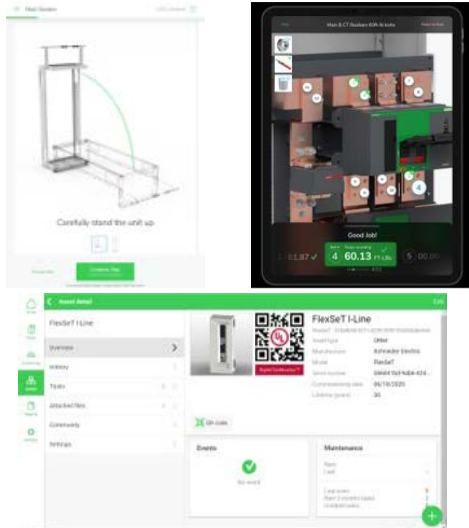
Carefully stand the unit up.

Complete Step

Good Job!

4

60.13

5

Asset detail

FlexSeT I-Line

Overview

History

Tasks

Attached files

Community

Settings

FlexSeT I-Line

Manufacturer

Schneider Electric

Model

FlexSeT

Commissioning date

06/19/2020

QR code

Events

Maintenance